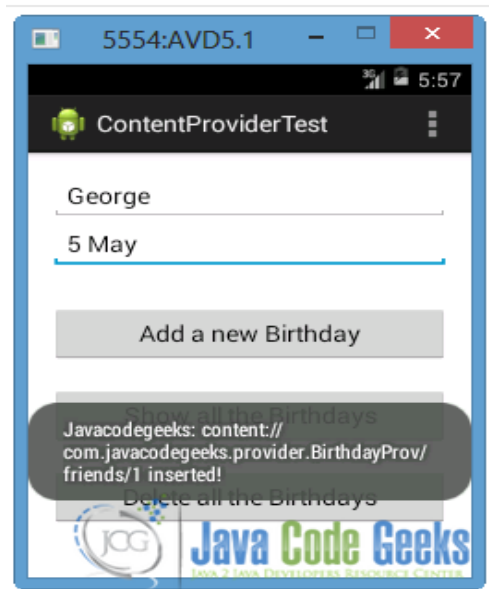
5554:AVD5.1

5:57

ContentProviderTest

George

5 May

Add a new Birthday

Show all the Birthdays

Javacodegeeks: content:// com.javacodegeeks.provider.BirthdayProv/ friends/1 inserted!

Delete all the Birthdays

JCG

Java Code Geeks

JAVA 2 JAVA DEVELOPERS RESOURCE CENTER